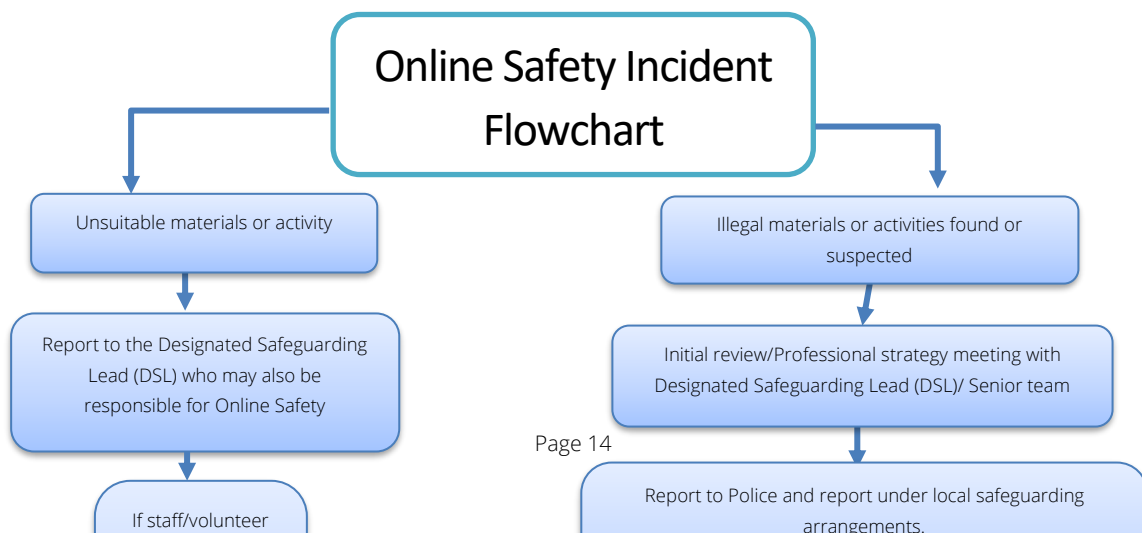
Online Safety Incident Flowchart

Unsuitable materials or activity

Report to the Designated Safeguarding Lead (DSL) who may also be responsible for Online Safety

If staff/volunteer

Illegal materials or activities found or suspected

Initial review/Professional strategy meeting with Designated Safeguarding Lead (DSL)/ Senior team

Page 14

Report to Police and report under local safeguarding arrangements.